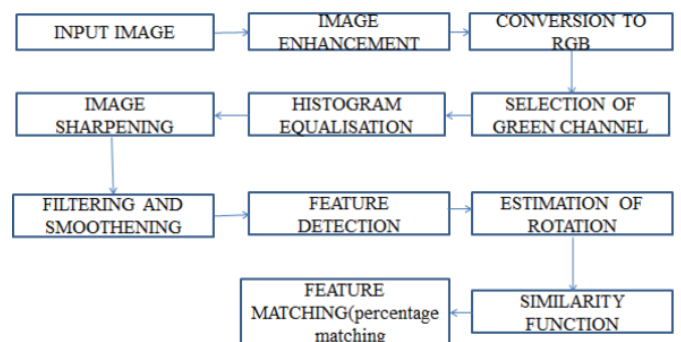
INPUT IMAGE

IMAGE ENHANCEMENT

CONVERSION TO RGB

SELECTION OF GREEN CHANNEL

HISTOGRAM EQUALISATION

IMAGE SHARPENING

FILTERING AND SMOOTHENING

FEATURE DETECTION

ESTIMATION OF ROTATION

SIMILARITY FUNCTION

FEATURE MATCHING(percentage matching